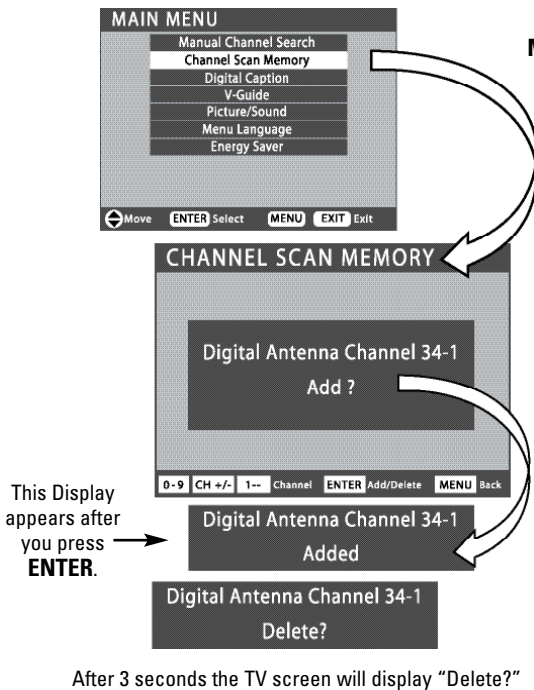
MAIN MENU
Manual Channel Search
Channel Scan Memory
Digital Caption
V-Guide
Picture/Sound
Menu Language
Energy Saver
Move ENTER Select MENU EXIT Exit

M

CHANNEL SCAN MEMORY

Digital Antenna Channel 34-1
Add ?

0-9 CH +/- 1-- Channel ENTER Add/Delete MENU Back

This Display appears after you press **ENTER**.

Digital Antenna Channel 34-1
Added

Digital Antenna Channel 34-1
Delete?

After 3 seconds the TV screen will display "Delete?"